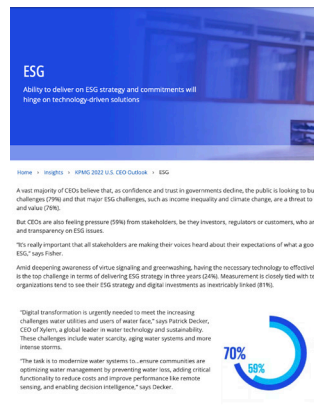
ESG

Ability to deliver on ESG strategy and commitments will hinge on technology-driven solutions

Home › Insights › KPMG 2022 U.S. CEO Outlook › ESG

A vast majority of CEOs believe that, as confidence and trust in governments decline, the public is looking to bu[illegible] challenges (79%) and that major ESG challenges, such as income inequality and climate change, are a threat to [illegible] and value (76%).

But CEOs are also feeling pressure (59%) from stakeholders, be they investors, regulators or customers, who ar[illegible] and transparency on ESG issues.

"It's really important that all stakeholders are making their voices heard about their expectations of what a goo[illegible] ESG," says Fisher.

Amid deepening awareness of virtue signaling and greenwashing, having the necessary technology to effectivel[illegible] is the top challenge in terms of delivering ESG strategy in three years (24%). Measurement is closely tied with te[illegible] organizations tend to see their ESG strategy and digital investments as inextricably linked (81%).

"Digital transformation is urgently needed to meet the increasing challenges water utilities and users of water face," says Patrick Decker, CEO of Xylem, a global leader in water technology and sustainability. These challenges include water scarcity, aging water systems and more intense storms.

"The task is to modernize water systems to...ensure communities are optimizing water management by preventing water loss, adding critical functionality to reduce costs and improve performance like remote sensing, and enabling decision intelligence," says Decker.

70%

58%